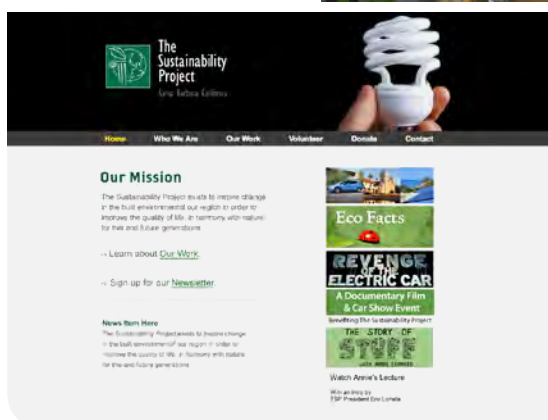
The Sustainability Project

Santa Barbara California

Home Who We Are Our Work Volunteer Donate Contact

Our Mission

The Sustainability Project exists to inspire change in the built environment our region in order to improve the quality of life in harmony with nature for this and future generations.

→ Learn about Our Work

→ Sign up for our Newsletter

News Item Here

The Sustainability Project exists to inspire change in the built environment of our region in order to improve the quality of life in harmony with nature for this and future generations.

Eco Facts

REVENGE OF THE ELECTRIC CAR

A Documentary Film & Car Show Event

Benefiting The Sustainability Project

THE STORY OF STUFF

WITH ANNIE LEONARD

Watch Annie's Lecture

With an intro by TSP President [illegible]